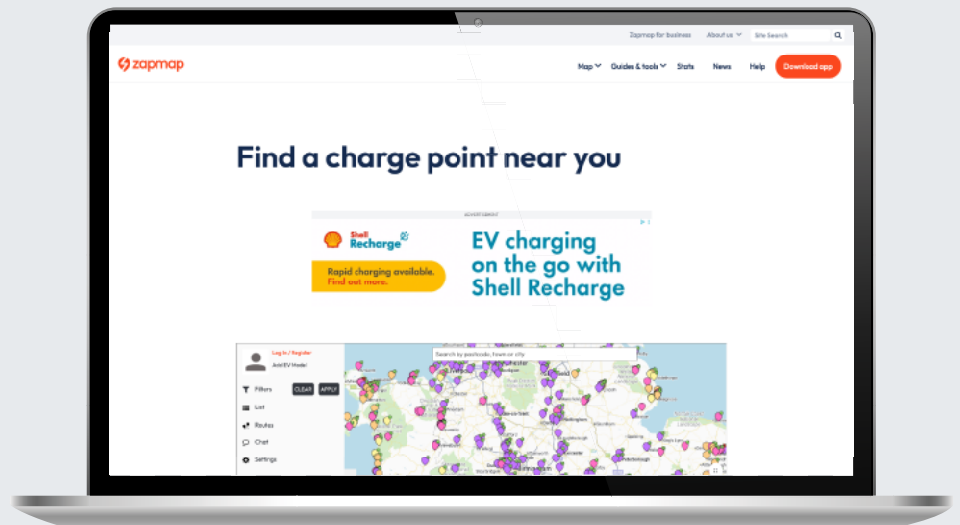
Zapmap for business About us Site Search

zapmap

Map Guides & tools Stats News Help Download app

Find a charge point near you

ADVERTISEMENT

Shell Recharge

Rapid charging available. Find out more.

EV charging on the go with Shell Recharge

Log in / Register

Add EV Model

Search by postcode, town or city

Filters CLEAR APPLY

List

Routes

Chat

Settings